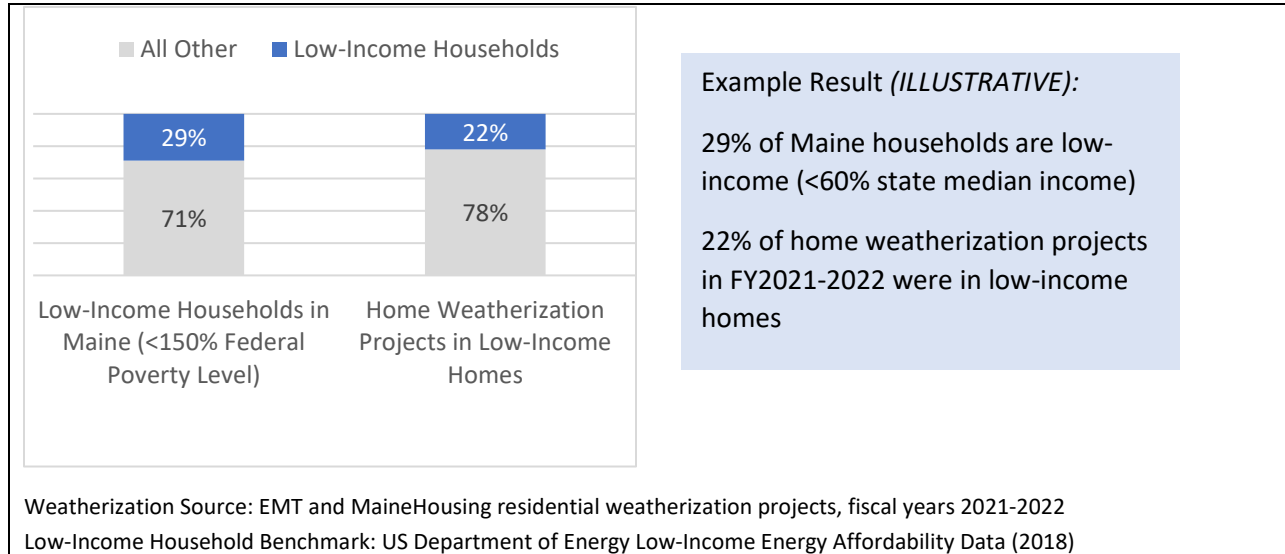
All Other  Low-Income Households

29%
71%
Low-Income Households in Maine (<150% Federal Poverty Level)

22%
78%
Home Weatherization Projects in Low-Income Homes

Example Result *(ILLUSTRATIVE):*

29% of Maine households are low-income (<60% state median income)

22% of home weatherization projects in FY2021-2022 were in low-income homes

Weatherization Source: EMT and MaineHousing residential weatherization projects, fiscal years 2021-2022
Low-Income Household Benchmark: US Department of Energy Low-Income Energy Affordability Data (2018)